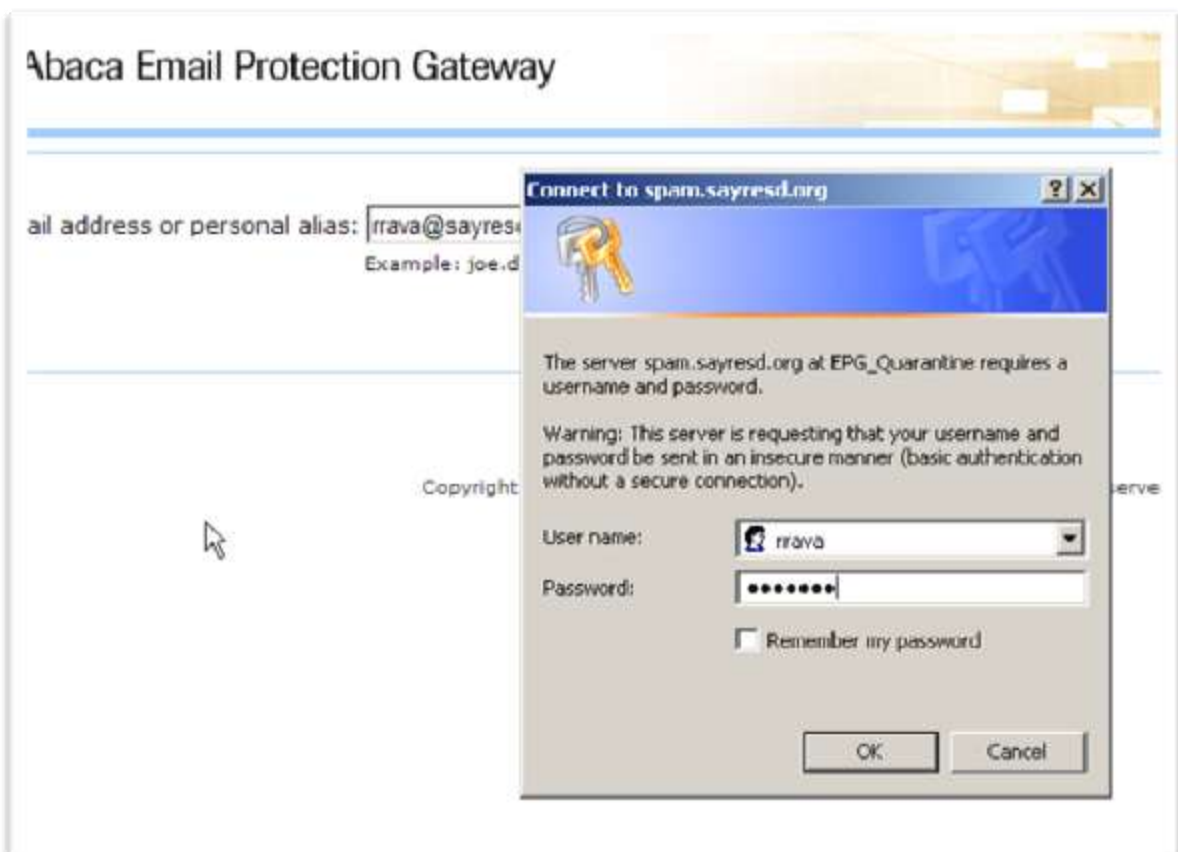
Abaca Email Protection Gateway

ail address or personal alias: rrava@sayres

Example: joe.d

Copyright

serve

Connect to spam.sayresd.org

?

The server spam.sayresd.org at EPG_Quarantine requires a username and password.

Warning: This server is requesting that your username and password be sent in an insecure manner (basic authentication without a secure connection).

User name: rrava

Password: ••••••••

Remember my password

OK

Cancel